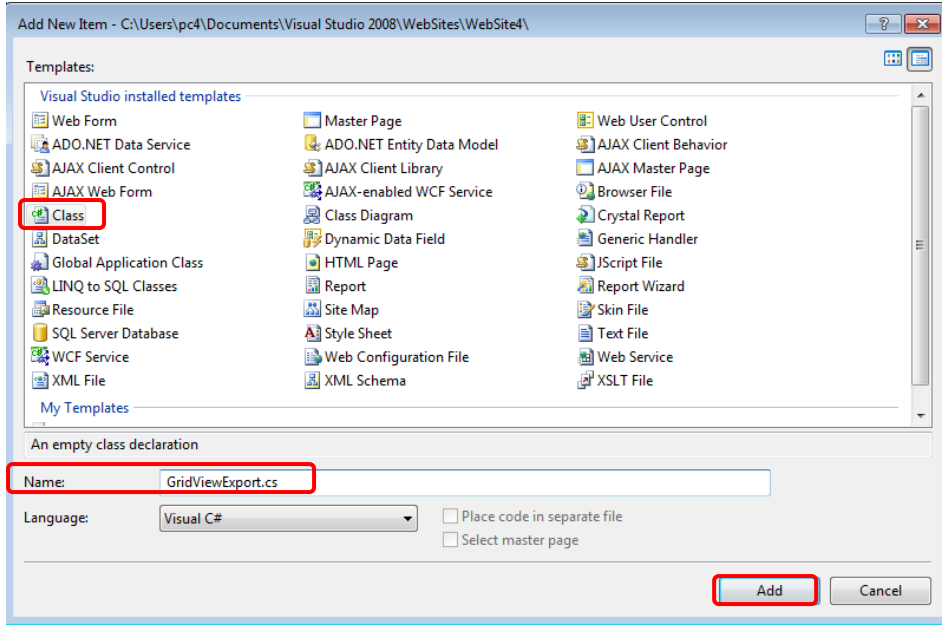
Add New Item - C:\Users\pc4\Documents\Visual Studio 2008\WebSites\WebSite4\

?

Templates:

Visual Studio installed templates

Web Form
ADO.NET Data Service
AJAX Client Control
AJAX Web Form
Class
DataSet
Global Application Class
LINQ to SQL Classes
Resource File
SQL Server Database
WCF Service
XML File

Master Page
ADO.NET Entity Data Model
AJAX Client Library
AJAX-enabled WCF Service
Class Diagram
Dynamic Data Field
HTML Page
Report
Site Map
Style Sheet
Web Configuration File
XML Schema

Web User Control
AJAX Client Behavior
AJAX Master Page
Browser File
Crystal Report
Generic Handler
JScript File
Report Wizard
Skin File
Text File
Web Service
XSLT File

My Templates

An empty class declaration

Name: GridViewExport.cs

Language: Visual C#

Place code in separate file
Select master page

Add
Cancel